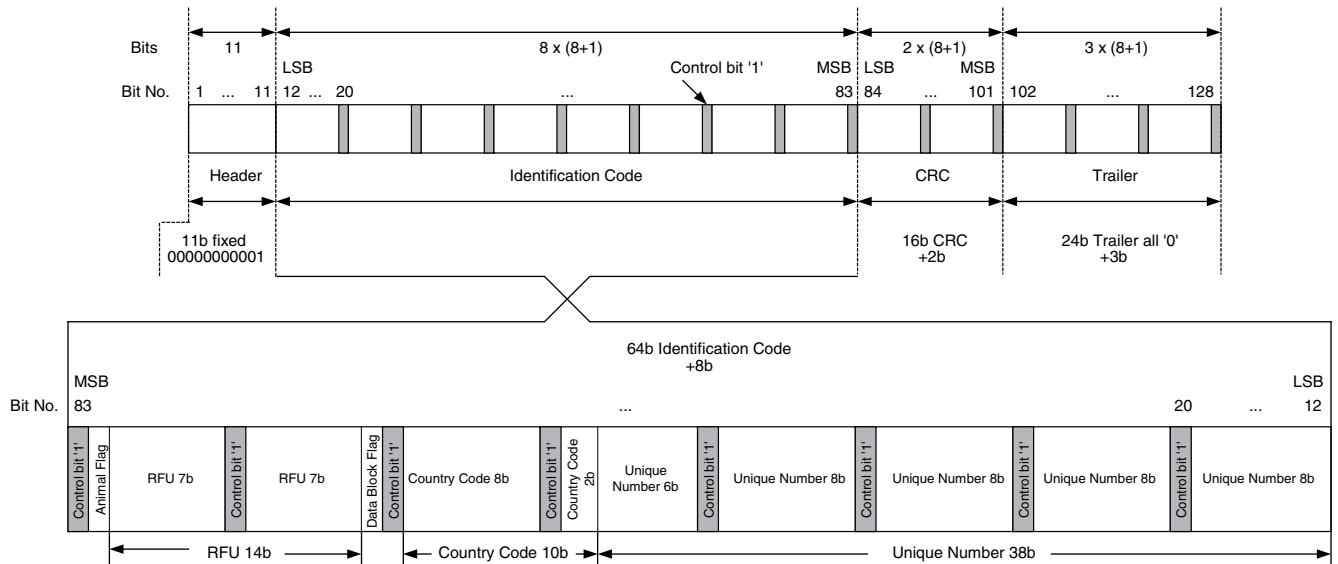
Bits
11
8 x (8+1)
2 x (8+1)
3 x (8+1)
LSB
Control bit '1'
MSB
LSB
MSB
Bit No.
1 ... 11
12 ... 20
...
83
84 ... 101
102 ... 128

Header
Identification Code
CRC
Trailer

11b fixed
00000000001
16b CRC
+2b
24b Trailer all '0'
+3b

64b Identification Code
+8b
MSB
LSB
Bit No.
83
...
20 ... 12

Control bit '1'
Animal Flag
RFU 7b
Control bit '1'
RFU 7b
Data Block Flag
Control bit '1'
Country Code 8b
Control bit '1'
Country Code 2b
Unique Number 6b
Control bit '1'
Unique Number 8b
Control bit '1'
Unique Number 8b
Control bit '1'
Unique Number 8b
Control bit '1'
Unique Number 8b

RFU 14b
Country Code 10b
Unique Number 38b